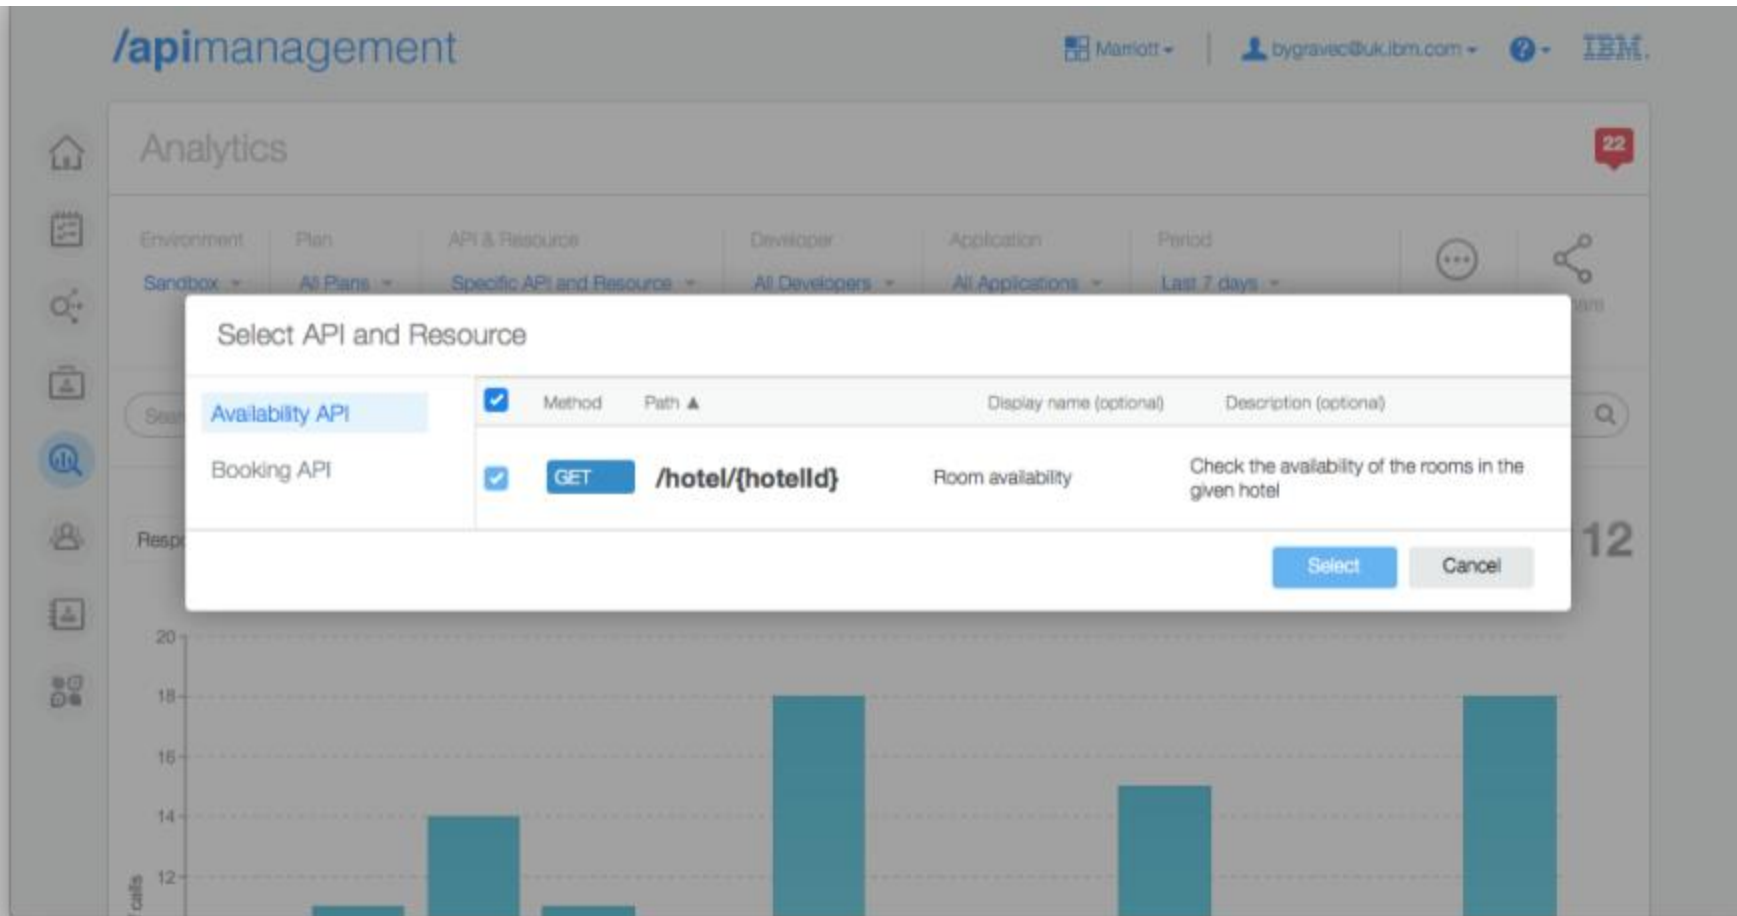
/apimanagement

Marriott ▾ | bygravec@uk.ibm.com ▾ ? ▾ IBM.

Analytics

22

Environment
Sandbox ▾

Plan
All Plans ▾

API & Resource
Specific API and Resource ▾

Developer
All Developers ▾

Application
All Applications ▾

Period
Last 7 days ▾

Select API and Resource

Availability API

Booking API

| | Method | Path ▲ | Display name (optional) | Description (optional) |
|---|---|---|---|---|
| ☑ | GET | /hotel/{hotelId} | Room availability | Check the availability of the rooms in the given hotel |

Select Cancel

12

20
18
16
14
12
calls